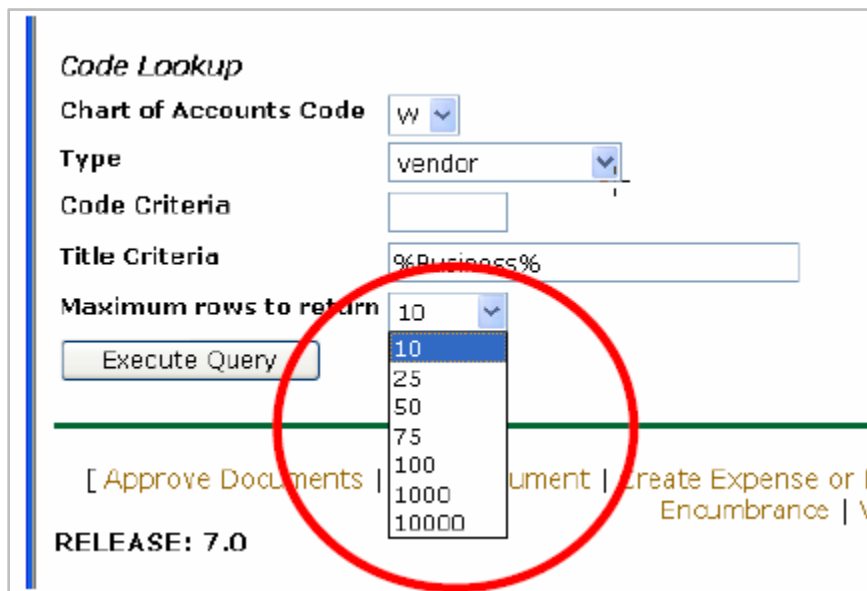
Code Lookup

Chart of Accounts Code W

Type vendor

Code Criteria

Title Criteria %Business%

Maximum rows to return 10

10
25
50
75
100
1000
10000

Execute Query

[ Approve Documents | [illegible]ument | Create Expense or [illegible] Encumbrance | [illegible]

RELEASE: 7.0